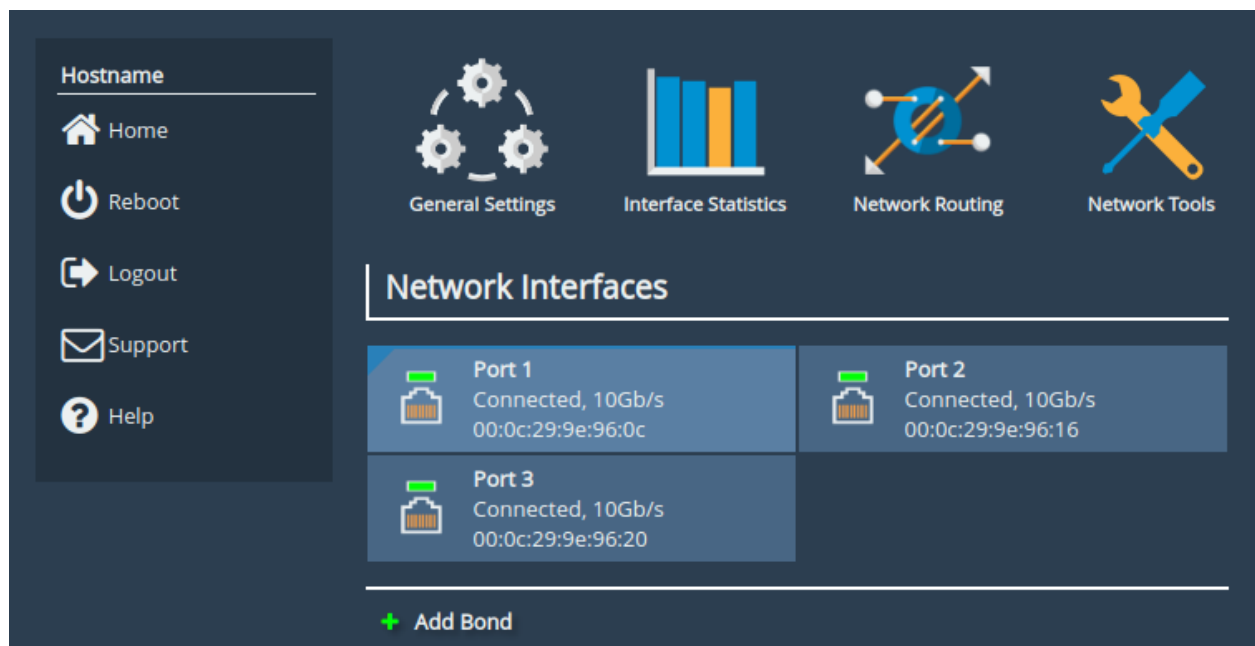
Hostname

Home

Reboot

Logout

Support

Help

General Settings

Interface Statistics

Network Routing

Network Tools

Network Interfaces

Port 1
Connected, 10Gb/s
00:0c:29:9e:96:0c

Port 2
Connected, 10Gb/s
00:0c:29:9e:96:16

Port 3
Connected, 10Gb/s
00:0c:29:9e:96:20

+ Add Bond